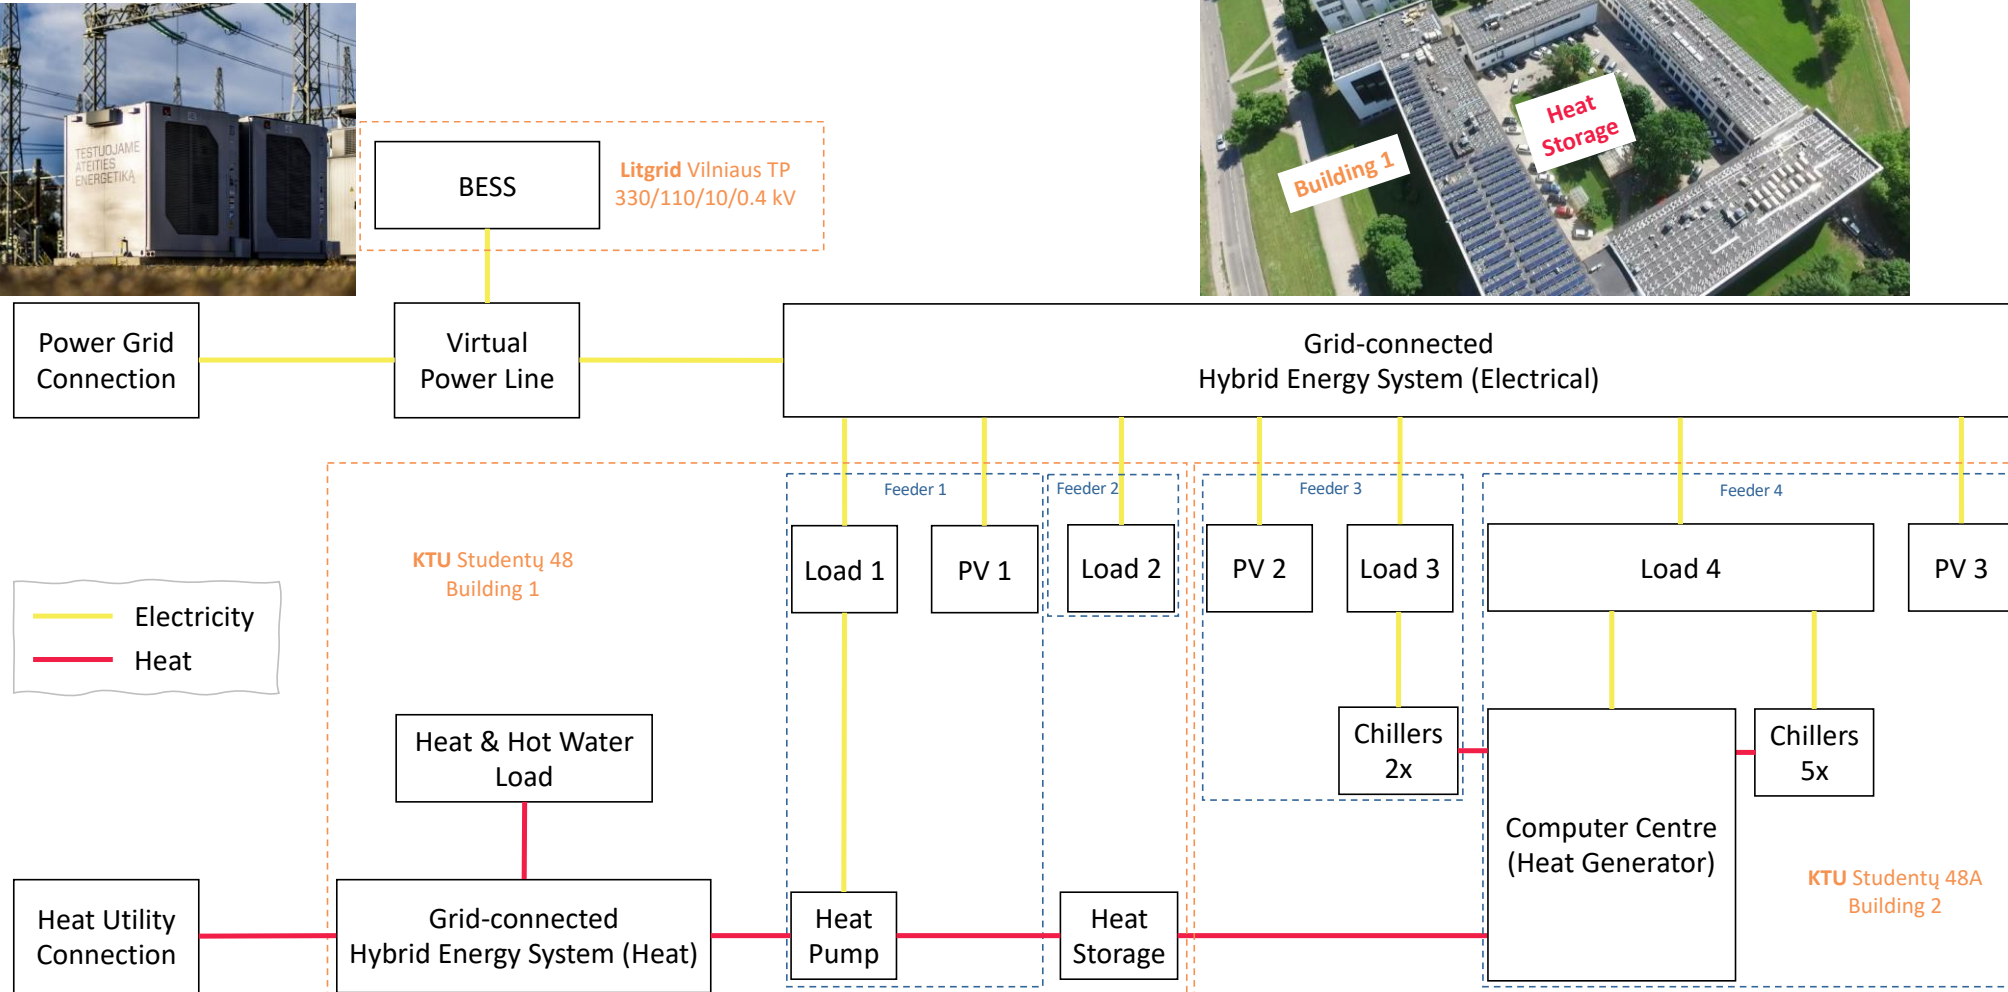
TESTUOJAME ATEITIES ENERGETIKĄ

BESS

Litgrid Vilniaus TP 330/110/10/0.4 kV

Heat Storage

Building 1

Power Grid Connection

Virtual Power Line

Grid-connected Hybrid Energy System (Electrical)

Feeder 1

Feeder 2

Feeder 3

Feeder 4

KTU Studentų 48 Building 1

Load 1

PV 1

Load 2

PV 2

Load 3

Load 4

PV 3

Electricity

Heat

Chillers 2x

Chillers 5x

Heat & Hot Water Load

Computer Centre (Heat Generator)

KTU Studentų 48A Building 2

Heat Utility Connection

Grid-connected Hybrid Energy System (Heat)

Heat Pump

Heat Storage